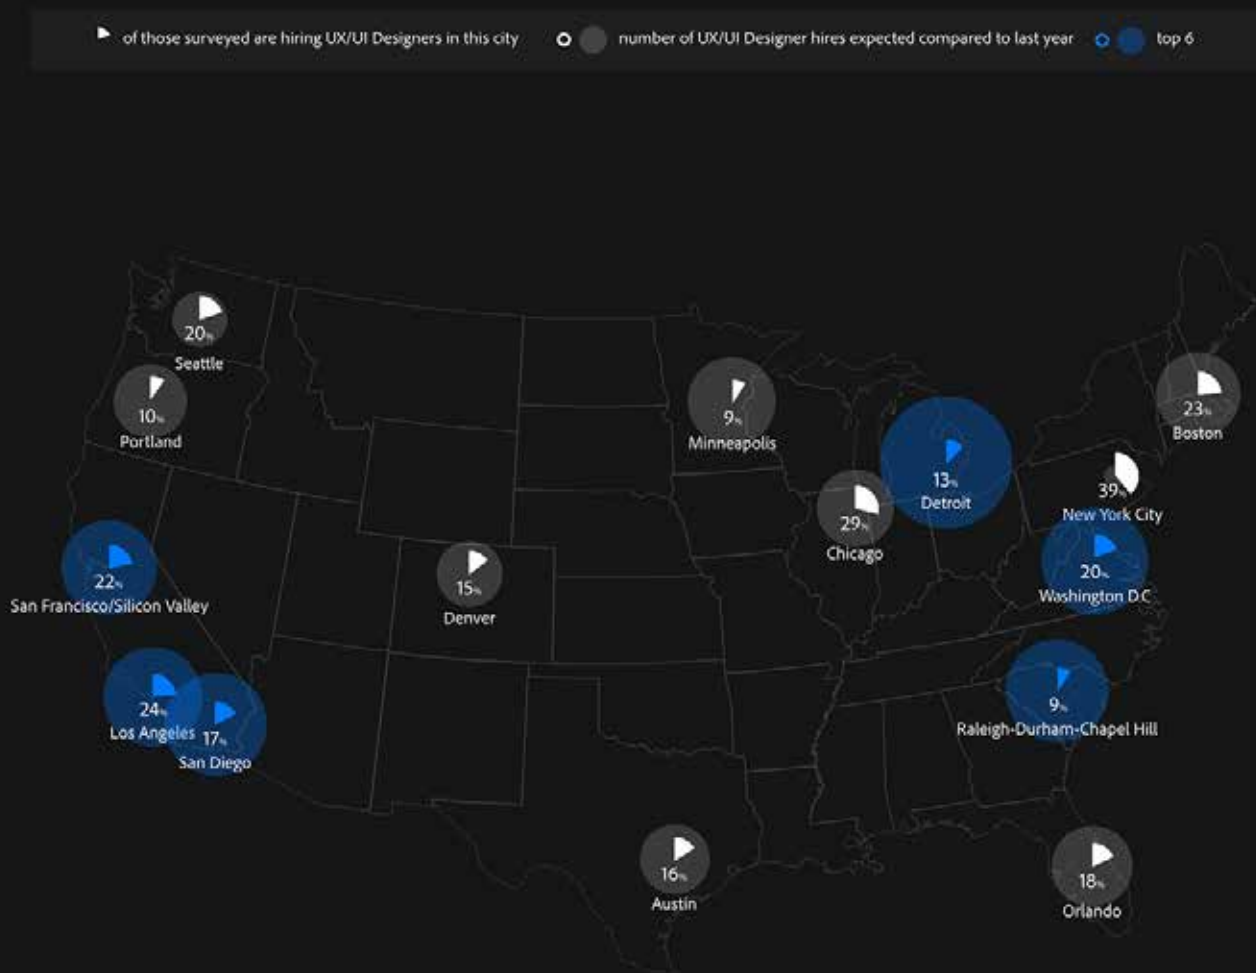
of those surveyed are hiring UX/UI Designers in this city

number of UX/UI Designer hires expected compared to last year

top 6

20%
Seattle

10%
Portland

9%
Minneapolis

23%
Boston

13%
Detroit

39%
New York City

29%
Chicago

22%
San Francisco/Silicon Valley

15%
Denver

20%
Washington D.C

24%
Los Angeles

17%
San Diego

9%
Raleigh-Durham-Chapel Hill

16%
Austin

18%
Orlando